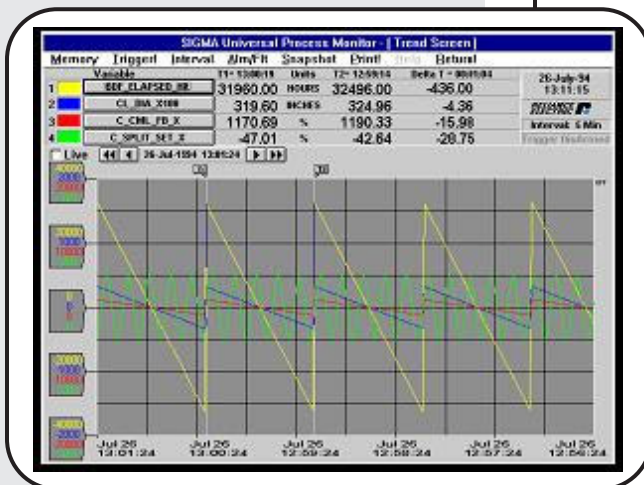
SIGMA Universal Process Monitor - [Trend Screen]

Memory Trigger Interval Alm/Flt Snapshot Print! Help Return!

| | Variable | T1= 13:00:18 | Units | T2= 12:59:14 | Delta T = 00:01:04 |
|---|---|---|---|---|---|
| 1 | BDF_ELAPSED_HR | 31960.00 | HOURS | 32496.00 | -436.00 |
| 2 | CL_DIA_X100 | 319.60 | INCHES | 324.96 | -4.36 |
| 3 | C_CML_FD_X | 1170.69 | % | 1190.33 | -15.98 |
| 4 | C_SPLIT_SET_X | -47.01 | % | -42.64 | -28.75 |

26-July-94
13:11:15

Interval: 5 Min

Trigger Undefined

Live 26-Jul-1994 13:01:24

T1 T2

Jul 26 13:01:24
Jul 26 13:00:24
Jul 26 12:59:24
Jul 26 12:58:24
Jul 26 12:57:24
Jul 26 12:56:24